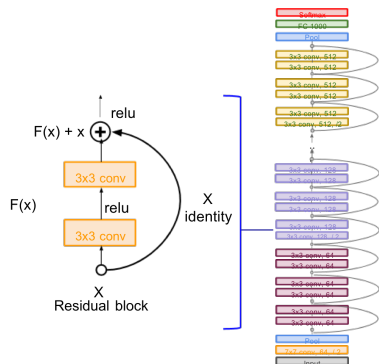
relu

F(x) + x

3x3 conv

F(x)

relu

3x3 conv

X
identity

X
Residual block

Softmax
FC 1000
Pool
3x3 conv, 512
3x3 conv, 512
3x3 conv, 512
3x3 conv, 512
3x3 conv, 512
3x3 conv, 512, /2
3x3 conv, 128
3x3 conv, 128
3x3 conv, 128
3x3 conv, 128
3x3 conv, 128
3x3 conv, 128, /2
3x3 conv, 64
3x3 conv, 64
3x3 conv, 64
3x3 conv, 64
3x3 conv, 64
3x3 conv, 64
Pool
7x7 conv, 64, /2
Input